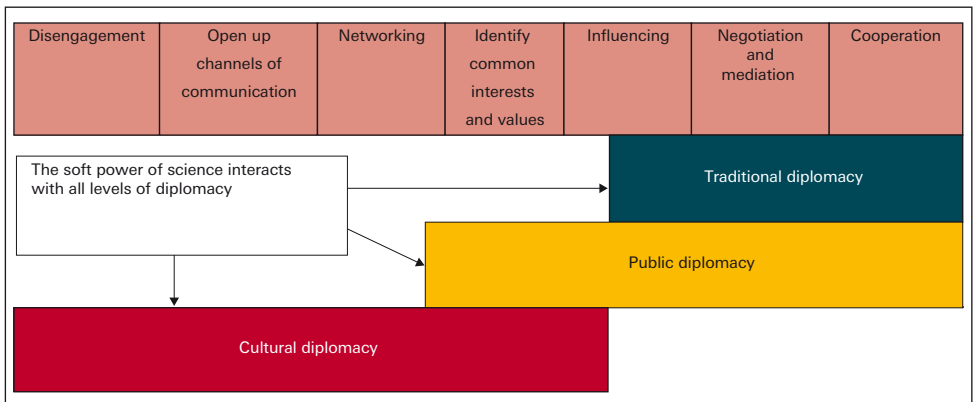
| Disengagement | Open up channels of communication | Networking | Identify common interests and values | Influencing | Negotiation and mediation | Cooperation |
|---|---|---|---|---|---|---|

The soft power of science interacts with all levels of diplomacy

Traditional diplomacy

Public diplomacy

Cultural diplomacy